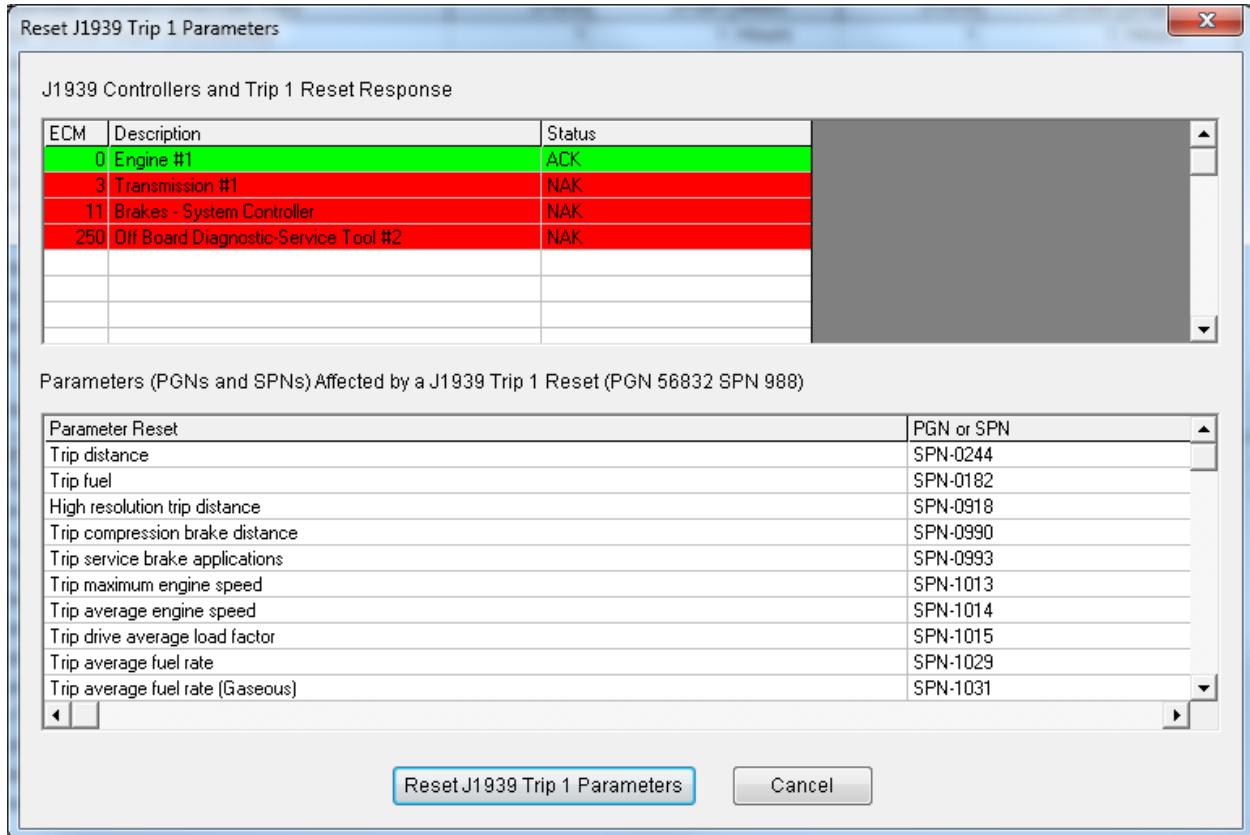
Reset J1939 Trip 1 Parameters

J1939 Controllers and Trip 1 Reset Response

| ECM | Description | Status |
|---|---|---|
| 0 | Engine #1 | ACK |
| 3 | Transmission #1 | NAK |
| 11 | Brakes - System Controller | NAK |
| 250 | Off Board Diagnostic-Service Tool #2 | NAK |

Parameters (PGNs and SPNs) Affected by a J1939 Trip 1 Reset (PGN 56832 SPN 988)

| Parameter Reset | PGN or SPN |
|---|---|
| Trip distance | SPN-0244 |
| Trip fuel | SPN-0182 |
| High resolution trip distance | SPN-0918 |
| Trip compression brake distance | SPN-0990 |
| Trip service brake applications | SPN-0993 |
| Trip maximum engine speed | SPN-1013 |
| Trip average engine speed | SPN-1014 |
| Trip drive average load factor | SPN-1015 |
| Trip average fuel rate | SPN-1029 |
| Trip average fuel rate (Gaseous) | SPN-1031 |

Reset J1939 Trip 1 Parameters

Cancel